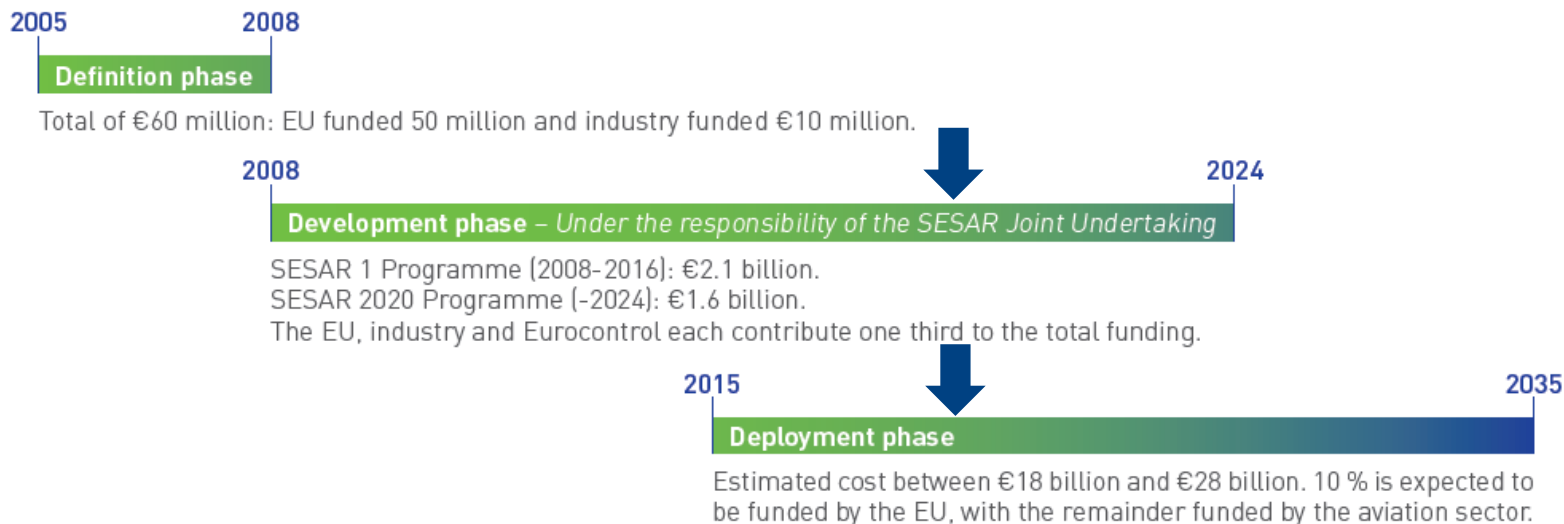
2005

2008

Definition phase

Total of €60 million: EU funded 50 million and industry funded €10 million.

2008

2024

Development phase – *Under the responsibility of the SESAR Joint Undertaking*

SESAR 1 Programme (2008-2016): €2.1 billion.
SESAR 2020 Programme (-2024): €1.6 billion.
The EU, industry and Eurocontrol each contribute one third to the total funding.

2015

2035

Deployment phase

Estimated cost between €18 billion and €28 billion. 10 % is expected to be funded by the EU, with the remainder funded by the aviation sector.